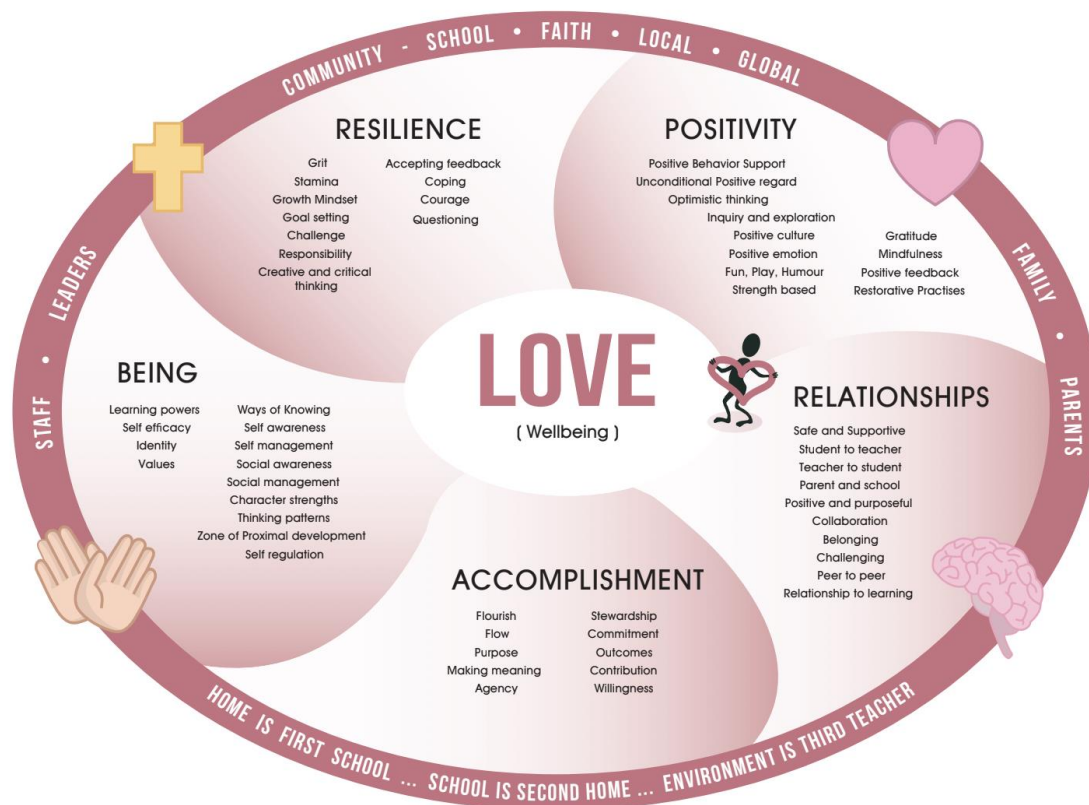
COMMUNITY - SCHOOL • FAITH • LOCAL • GLOBAL

FAMILY • PARENTS

STAFF • LEADERS

RESILIENCE

Grit
Stamina
Growth Mindset
Goal setting
Challenge
Responsibility
Creative and critical thinking

Accepting feedback
Coping
Courage
Questioning

POSITIVITY

Positive Behavior Support
Unconditional Positive regard
Optimistic thinking
Inquiry and exploration
Positive culture
Positive emotion
Fun, Play, Humour
Strength based

Gratitude
Mindfulness
Positive feedback
Restorative Practises

LOVE
( Wellbeing )

BEING

Learning powers
Self efficacy
Identity
Values

Ways of Knowing
Self awareness
Self management
Social awareness
Social management
Character strengths
Thinking patterns
Zone of Proximal development
Self regulation

RELATIONSHIPS

Safe and Supportive
Student to teacher
Teacher to student
Parent and school
Positive and purposeful
Collaboration
Belonging
Challenging
Peer to peer
Relationship to learning

ACCOMPLISHMENT

Flourish
Flow
Purpose
Making meaning
Agency

Stewardship
Commitment
Outcomes
Contribution
Willingness

HOME IS FIRST SCHOOL ... SCHOOL IS SECOND HOME ... ENVIRONMENT IS THIRD TEACHER